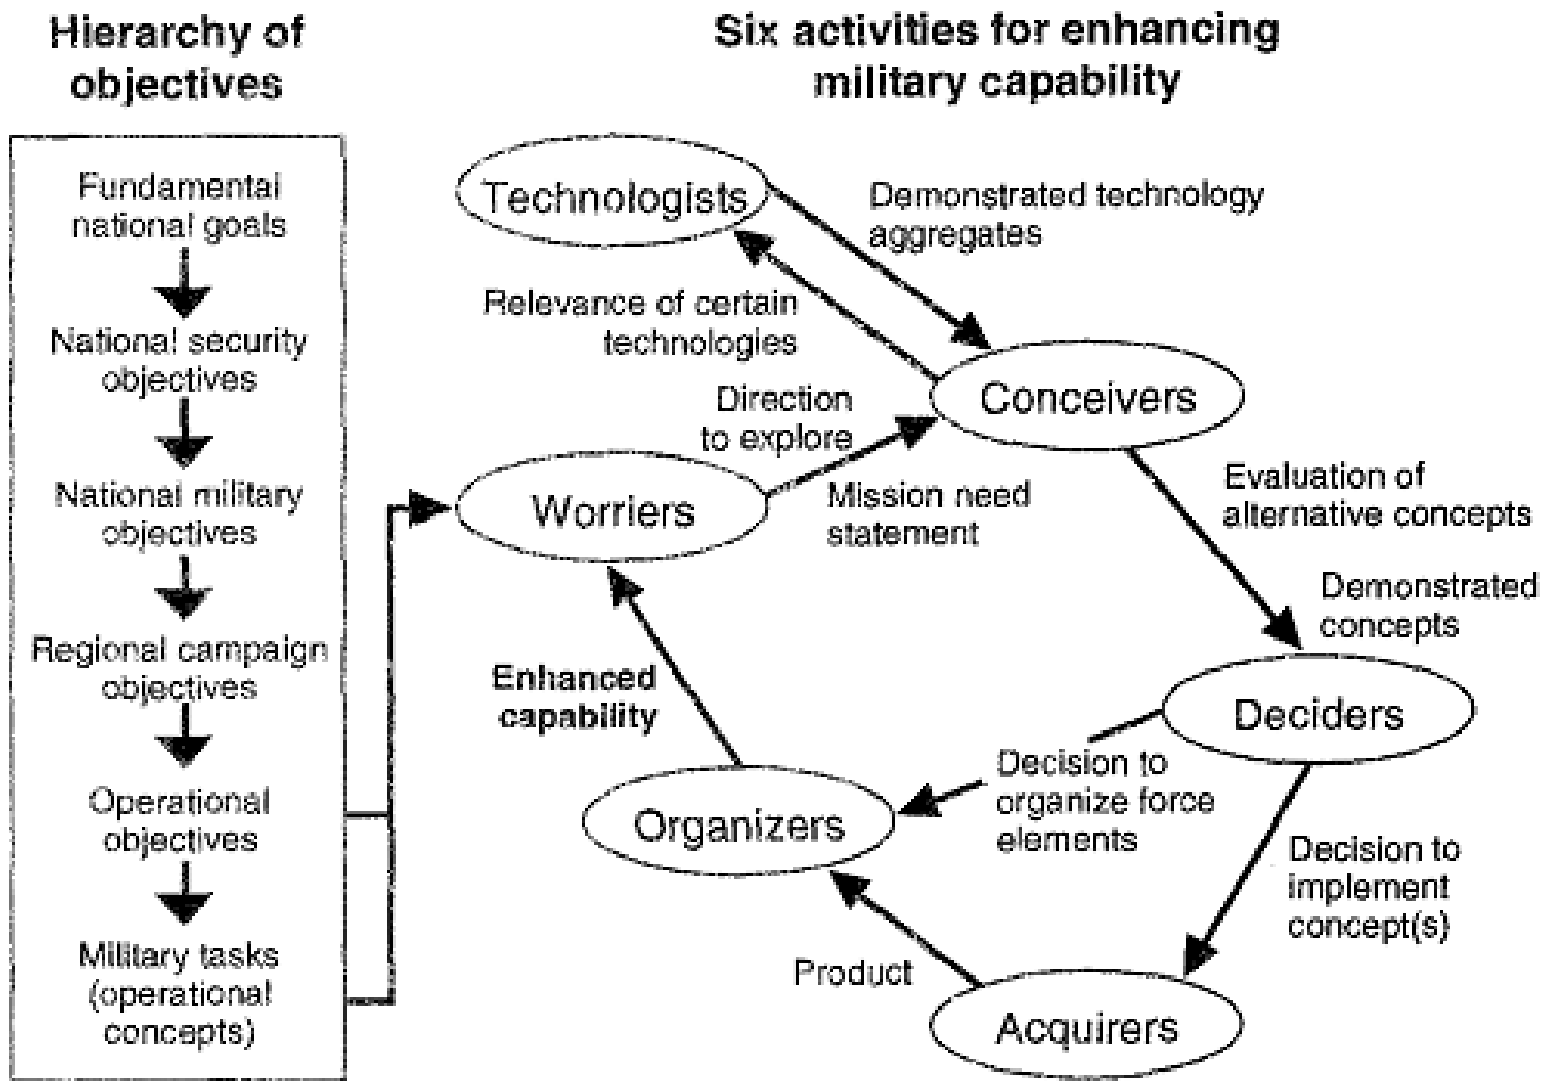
Hierarchy of objectives

Fundamental national goals

National security objectives

National military objectives

Regional campaign objectives

Operational objectives

Military tasks (operational concepts)

Six activities for enhancing military capability

Technologists

Demonstrated technology aggregates

Relevance of certain technologies

Conceivers

Direction to explore

Worriers

Mission need statement

Evaluation of alternative concepts

Demonstrated concepts

Deciders

Enhanced capability

Decision to organize force elements

Organizers

Decision to implement concept(s)

Product

Acquirers